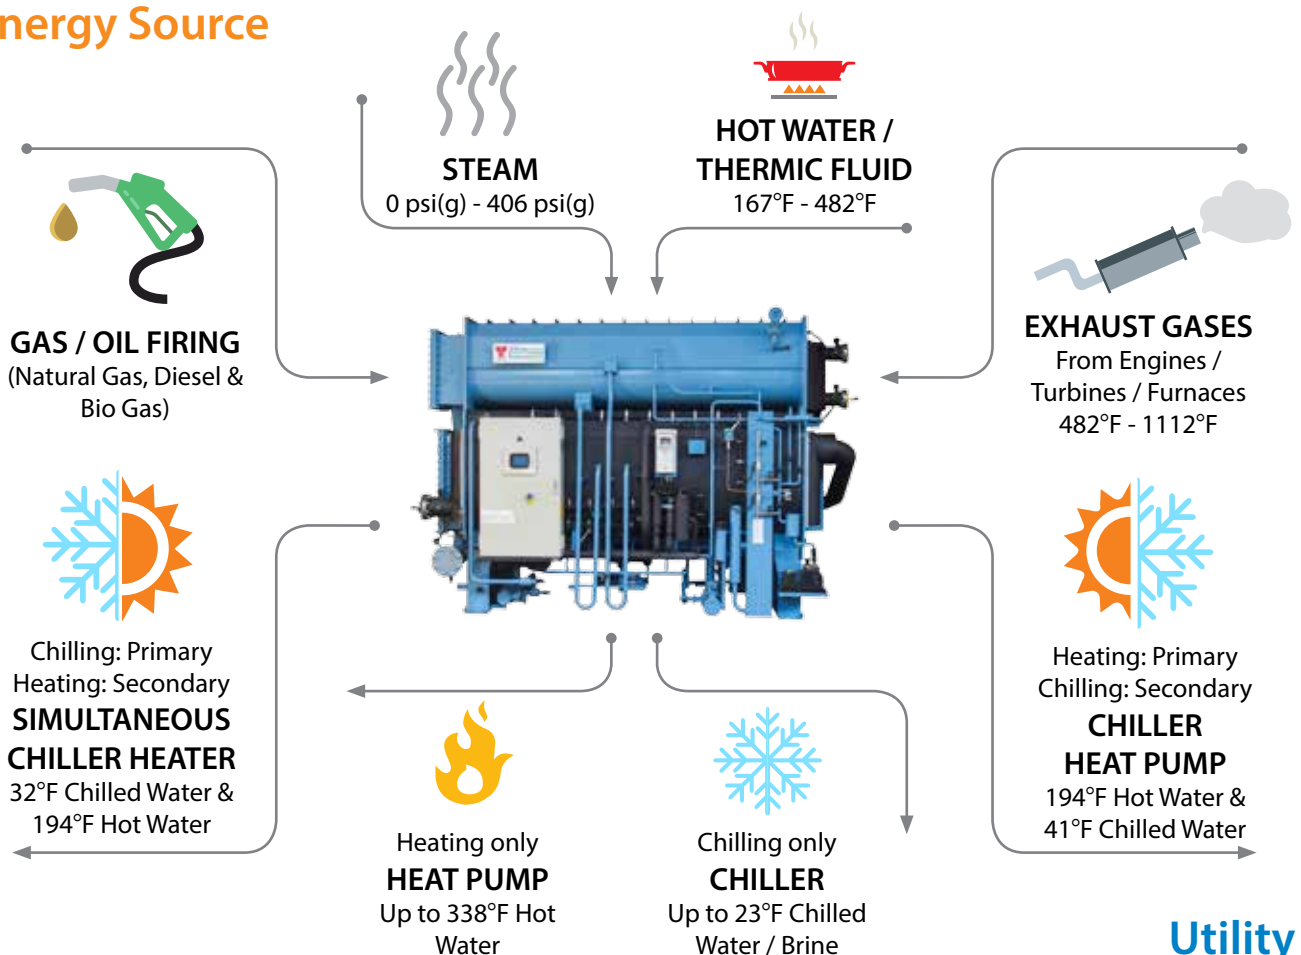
nergy Source

STEAM
0 psi(g) - 406 psi(g)

HOT WATER / THERMIC FLUID
167°F - 482°F

GAS / OIL FIRING
(Natural Gas, Diesel & Bio Gas)

EXHAUST GASES
From Engines / Turbines / Furnaces
482°F - 1112°F

Chilling: Primary
Heating: Secondary
SIMULTANEOUS CHILLER HEATER
32°F Chilled Water & 194°F Hot Water

Heating: Primary
Chilling: Secondary
CHILLER HEAT PUMP
194°F Hot Water & 41°F Chilled Water

Heating only
HEAT PUMP
Up to 338°F Hot Water

Chilling only
CHILLER
Up to 23°F Chilled Water / Brine

Utility